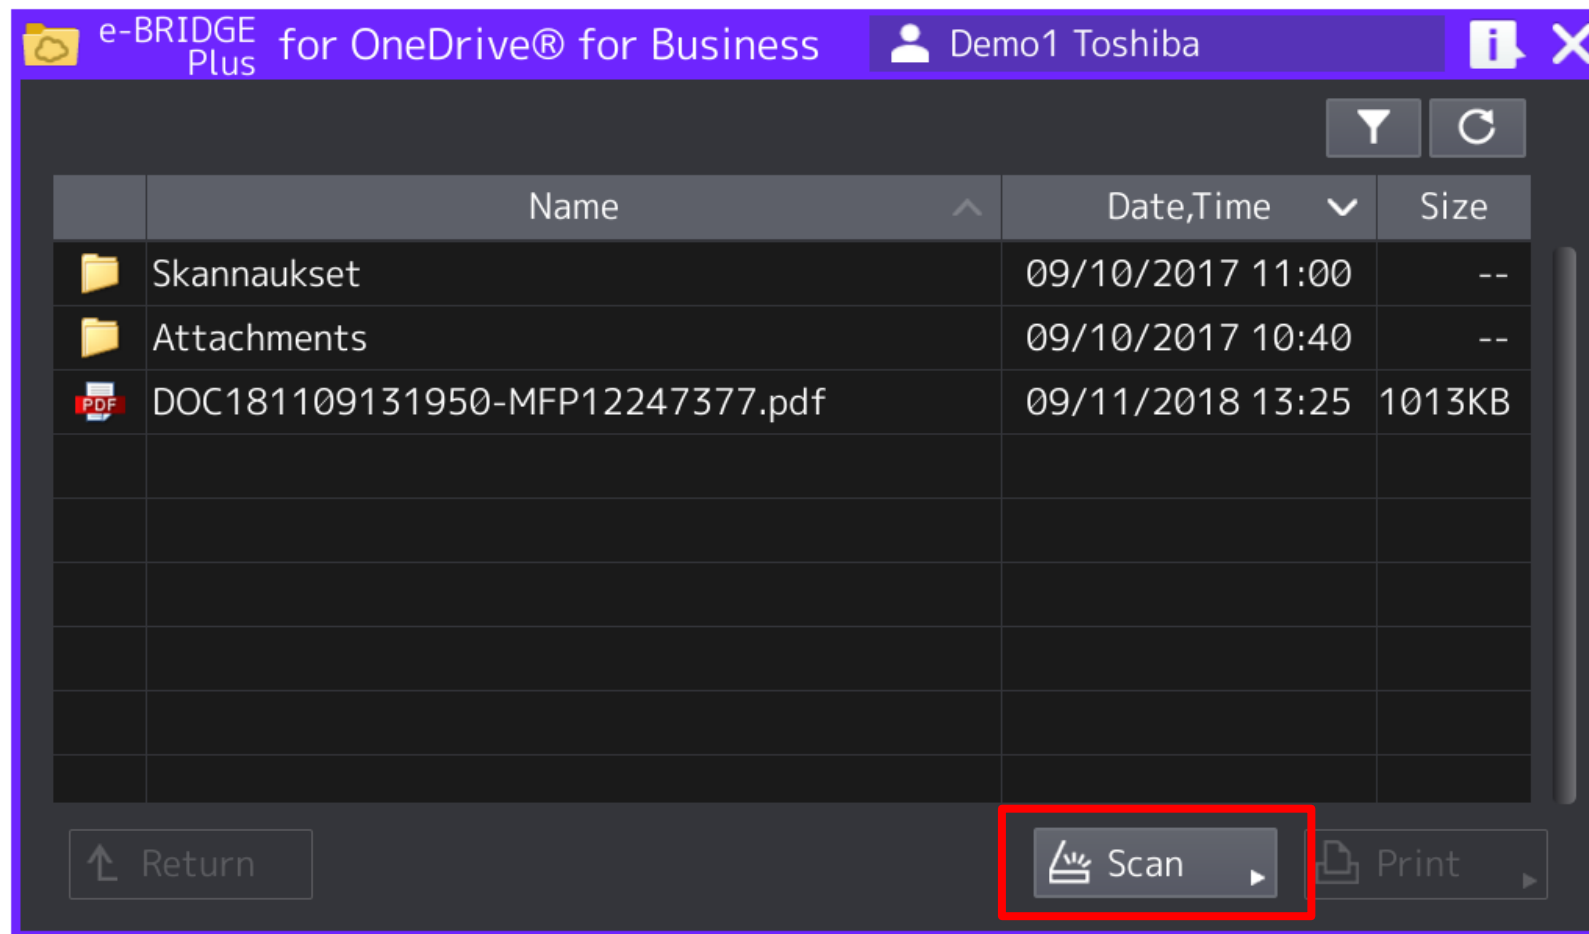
e-BRIDGE Plus for OneDrive® for Business

Demo1 Toshiba

| | Name | Date,Time | Size |
|---|---|---|---|
| | Skannaukset | 09/10/2017 11:00 | -- |
| | Attachments | 09/10/2017 10:40 | -- |
| PDF | DOC181109131950-MFP12247377.pdf | 09/11/2018 13:25 | 1013KB |

Return

Scan

Print